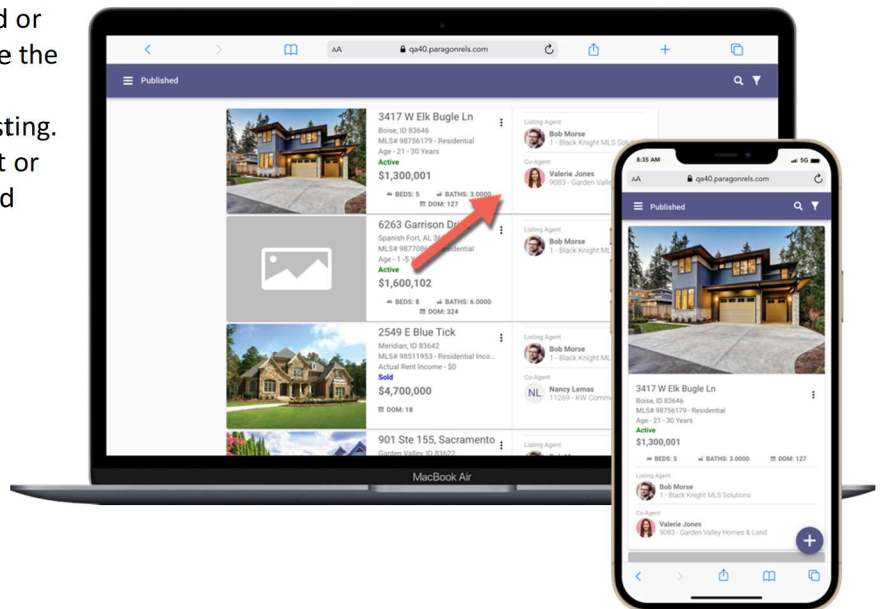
d or
e the

sting.
t or
d

AA qa40.paragonrels.com

Published

3417 W Elk Bugle Ln
Boise, ID 83646
MLS# 98756179 - Residential
Age - 21 - 30 Years
Active
$1,300,001
BEDS: 5 BATHS: 3.0000
DOM: 127

Listing Agent
Bob Morse
1 - Black Knight MLS Solu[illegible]

Co-Agent
Valerie Jones
9083 - Garden Valle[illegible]

6263 Garrison Dr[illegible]
Spanish Fort, AL 36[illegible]
MLS# 98770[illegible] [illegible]sidential
Age - 1 -5 Y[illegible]
Active
$1,600,102
BEDS: 8 BATHS: 6.0000
DOM: 324

Listing Agent
Bob Morse
1 - Black Knight M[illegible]

2549 E Blue Tick
Meridian, ID 83642
MLS# 98511953 - Residential Inco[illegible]
Actual Rent Income - $0
Sold
$4,700,000
DOM: 18

Listing Agent
Bob Morse
1 - Black Knight M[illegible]

Co-Agent
NL
Nancy Lemas
11269 - KW Commi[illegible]

901 Ste 155, Sacramento
Garden Valley, ID 83622

Listing Agent

MacBook Air

8:35 AM 5G
AA qa40.paragonrels.com

Published

3417 W Elk Bugle Ln
Boise, ID 83646
MLS# 98756179 - Residential
Age - 21 - 30 Years
Active
$1,300,001
BEDS: 5 BATHS: 3.0000 DOM: 127

Listing Agent
Bob Morse
1 - Black Knight MLS Solutions

Co-Agent
Valerie Jones
9083 - Garden Valley Homes & Land